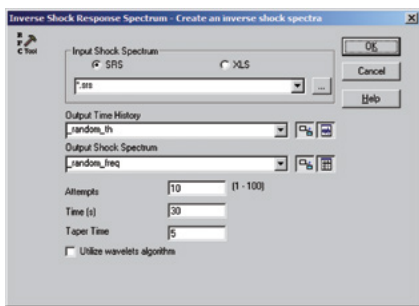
Inverse Shock Response Spectrum - Create an inverse shock spectra

C Tool

Input Shock Spectrum
SRS
XLS
*.srs
...

OK
Cancel
Help

Output Time History
_random_th

Output Shock Spectrum
_random_freq

Attempts 10 (1 - 100)
Time (s) 30
Taper Time 5
Utilize wavelets algorithm